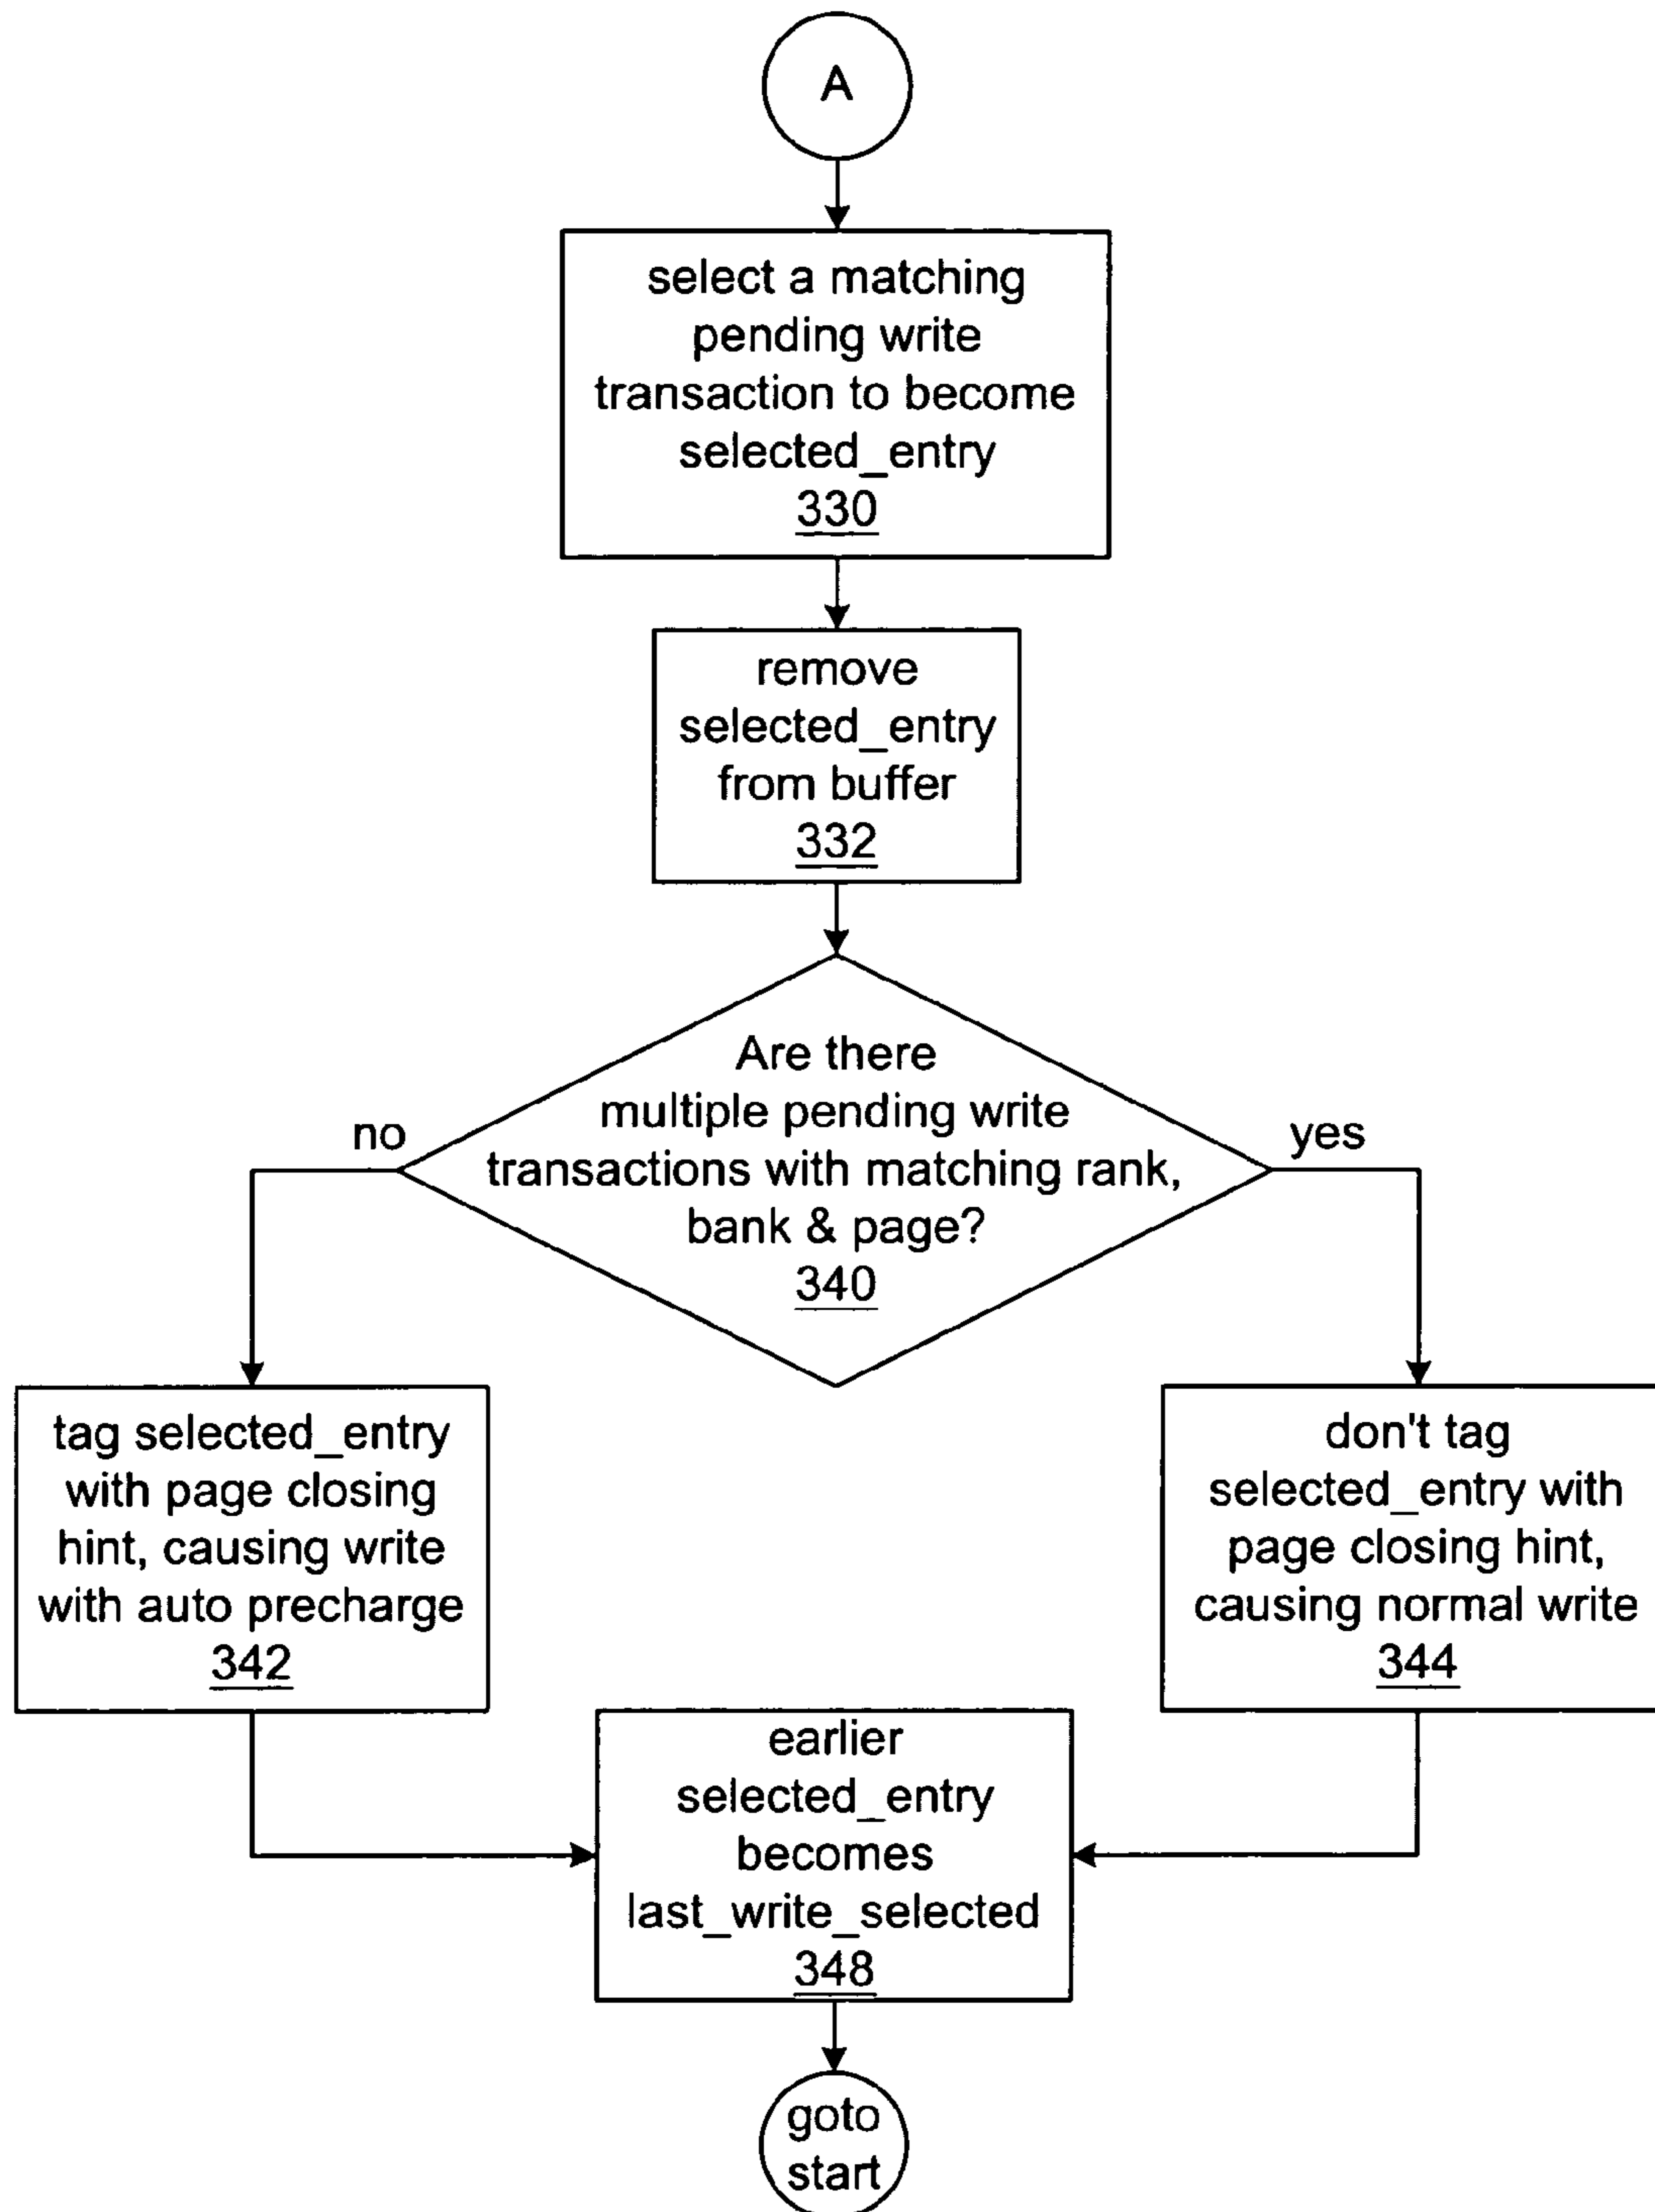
A

select a matching pending write transaction to become selected_entry
330

remove selected_entry from buffer
332

Are there multiple pending write transactions with matching rank, bank & page?
340

no

yes

tag selected_entry with page closing hint, causing write with auto precharge
342

don't tag selected_entry with page closing hint, causing normal write
344

earlier selected_entry becomes last_write_selected
348

goto start